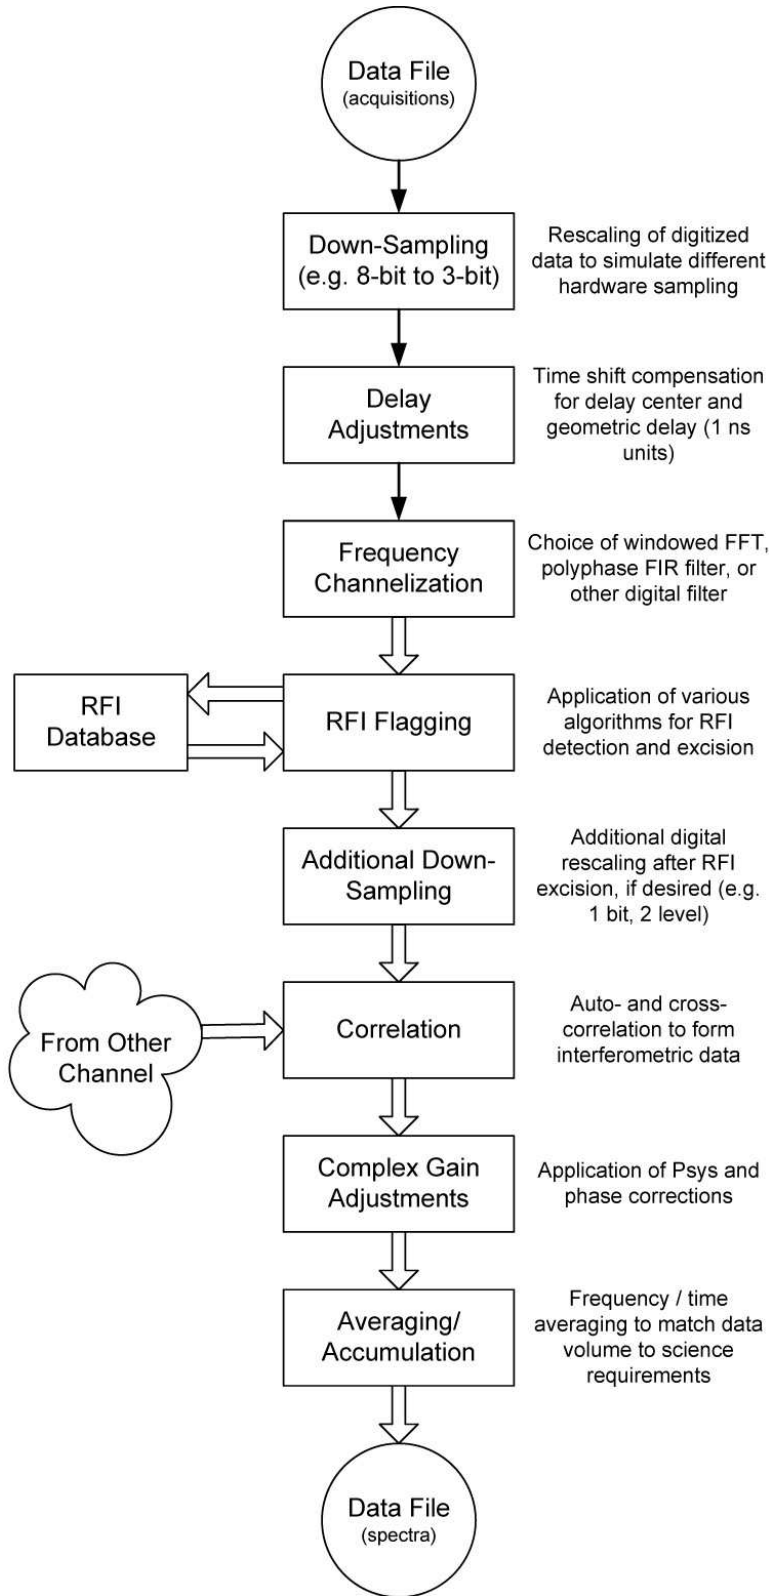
Data File
(acquisitions)

Down-Sampling
(e.g. 8-bit to 3-bit)

Rescaling of digitized data to simulate different hardware sampling

Delay Adjustments

Time shift compensation for delay center and geometric delay (1 ns units)

Frequency Channelization

Choice of windowed FFT, polyphase FIR filter, or other digital filter

RFI Database

RFI Flagging

Application of various algorithms for RFI detection and excision

Additional Down-Sampling

Additional digital rescaling after RFI excision, if desired (e.g. 1 bit, 2 level)

From Other Channel

Correlation

Auto- and cross-correlation to form interferometric data

Complex Gain Adjustments

Application of Psys and phase corrections

Averaging/ Accumulation

Frequency / time averaging to match data volume to science requirements

Data File
(spectra)